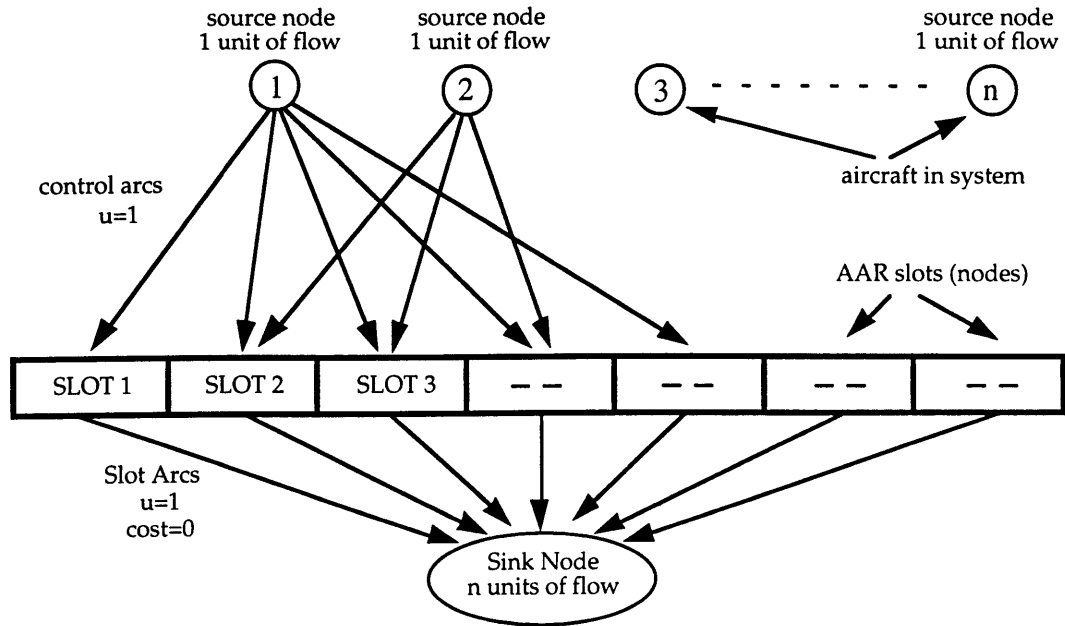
source node
1 unit of flow

source node
1 unit of flow

source node
1 unit of flow

1

2

3

n

aircraft in system

control arcs
u=1

AAR slots (nodes)

| SLOT 1 | SLOT 2 | SLOT 3 | – – | – – | – – | – – |
|---|---|---|---|---|---|---|

Slot Arcs
u=1
cost=0

Sink Node
n units of flow